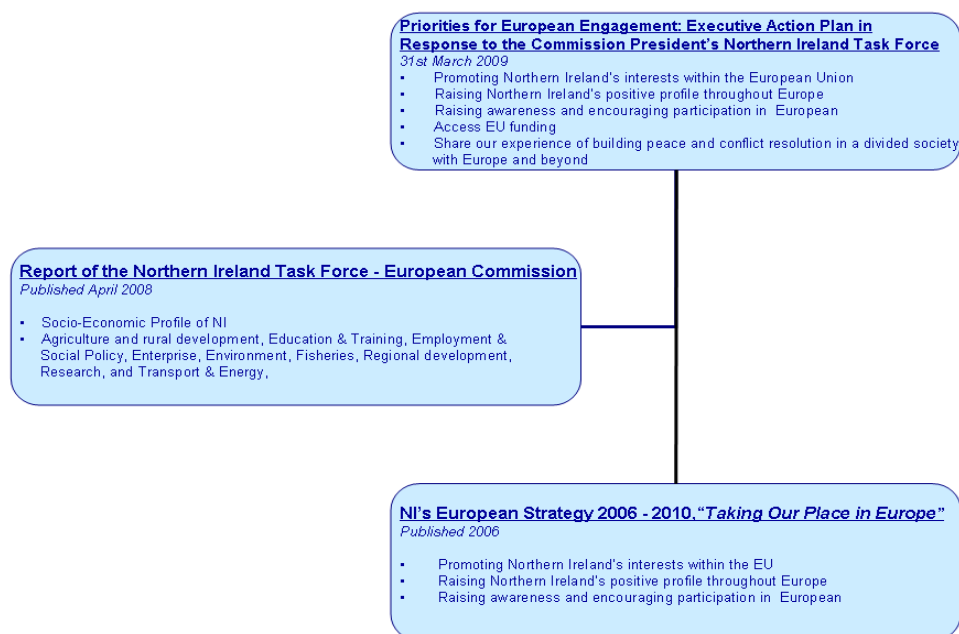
Priorities for European Engagement: Executive Action Plan in Response to the Commission President's Northern Ireland Task Force
31st March 2009
- Promoting Northern Ireland's interests within the European Union
- Raising Northern Ireland's positive profile throughout Europe
- Raising awareness and encouraging participation in European
- Access EU funding
- Share our experience of building peace and conflict resolution in a divided society with Europe and beyond

Report of the Northern Ireland Task Force - European Commission
Published April 2008

- Socio-Economic Profile of NI
- Agriculture and rural development, Education & Training, Employment & Social Policy, Enterprise, Environment, Fisheries, Regional development, Research, and Transport & Energy,

NI's European Strategy 2006 - 2010, "Taking Our Place in Europe"
Published 2006

- Promoting Northern Ireland's interests within the EU
- Raising Northern Ireland's positive profile throughout Europe
- Raising awareness and encouraging participation in European